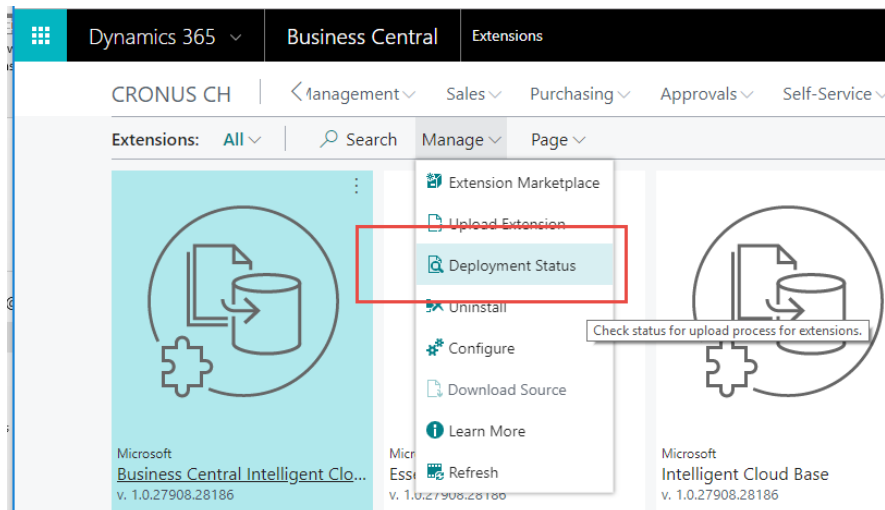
Dynamics 365 Business Central Extensions

CRONUS CH ‹ Management Sales Purchasing Approvals Self-Service

Extensions: All Search Manage Page

Extension Marketplace
Upload Extension
Deployment Status
Uninstall
Configure
Download Source
Learn More
Refresh

Check status for upload process for extensions.

Microsoft
Business Central Intelligent Clo...
v. 1.0.27908.28186

Micr
Ess
v. 1.0.27908.28186

Microsoft
Intelligent Cloud Base
v. 1.0.27908.28186